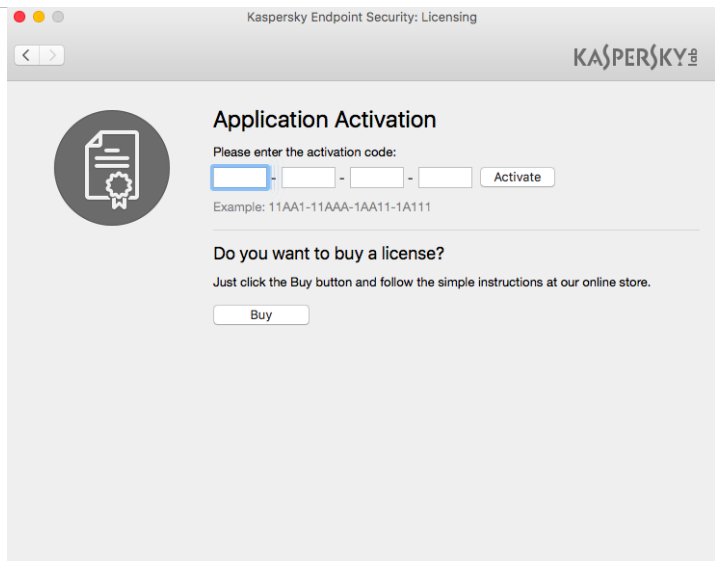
Kaspersky Endpoint Security: Licensing

KASPERSKY lab

Application Activation

Please enter the activation code:

- - -

Activate

Example: 11AA1-11AAA-1AA11-1A111

Do you want to buy a license?

Just click the Buy button and follow the simple instructions at our online store.

Buy